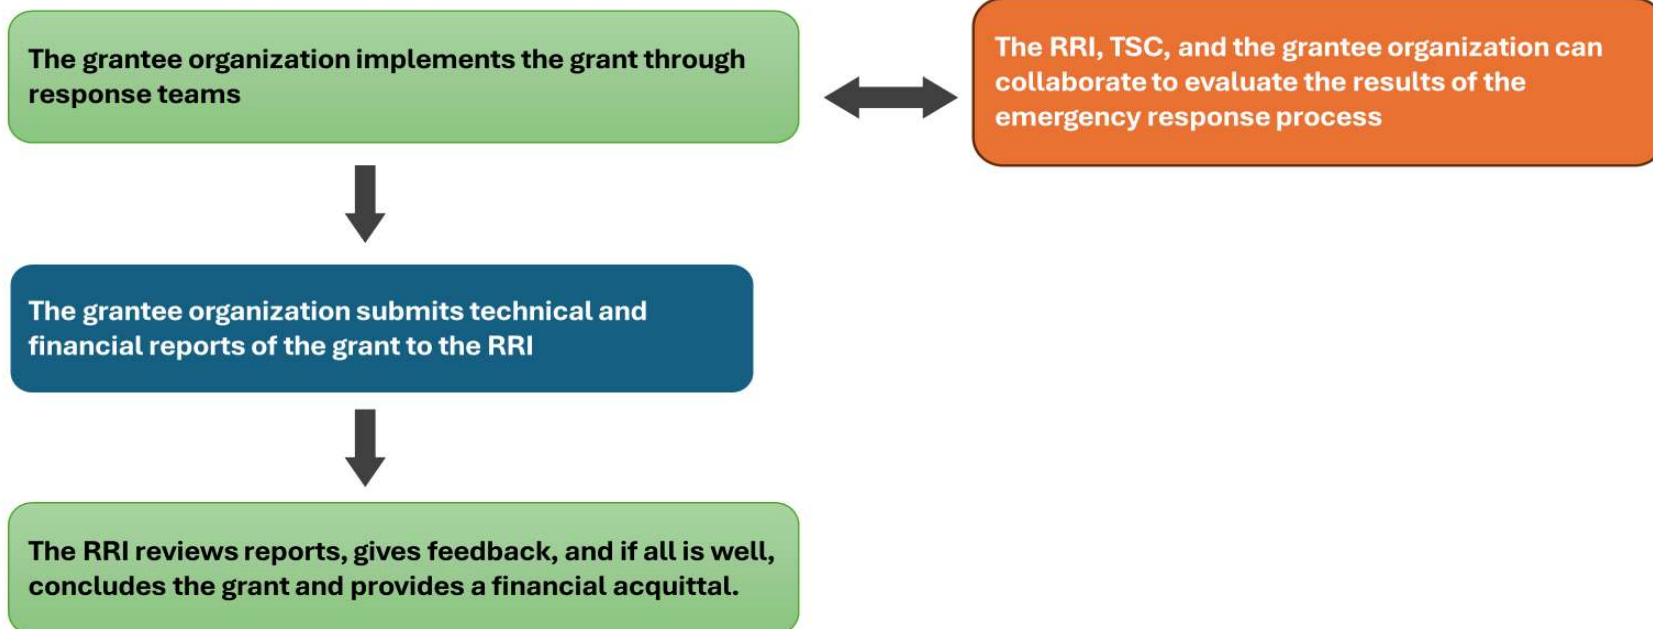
The grantee organization implements the grant through response teams

The RRI, TSC, and the grantee organization can collaborate to evaluate the results of the emergency response process

The grantee organization submits technical and financial reports of the grant to the RRI

The RRI reviews reports, gives feedback, and if all is well, concludes the grant and provides a financial acquittal.